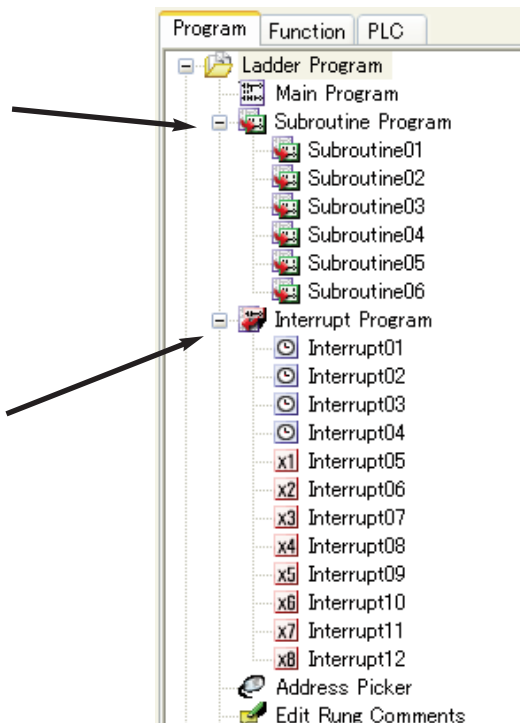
Program | Function | PLC

Ladder Program
Main Program
Subroutine Program
Subroutine01
Subroutine02
Subroutine03
Subroutine04
Subroutine05
Subroutine06
Interrupt Program
Interrupt01
Interrupt02
Interrupt03
Interrupt04
x1 Interrupt05
x2 Interrupt06
x3 Interrupt07
x4 Interrupt08
x5 Interrupt09
x6 Interrupt10
x7 Interrupt11
x8 Interrupt12
Address Picker
Edit Rung Comments